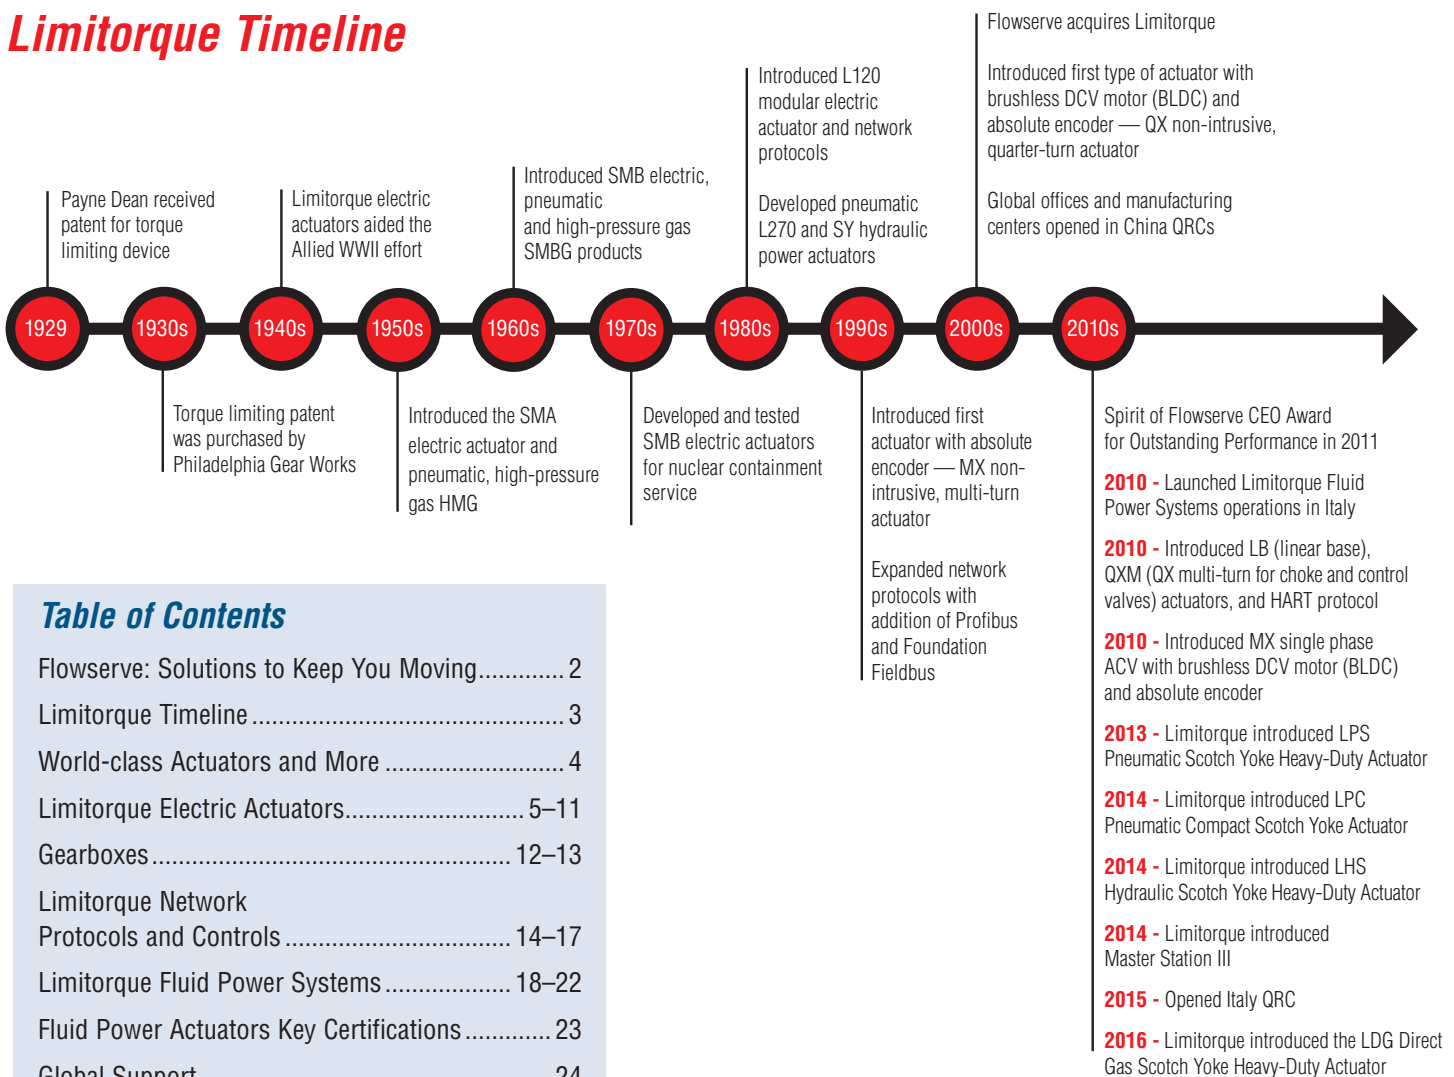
Limitorque Timeline

Payne Dean received patent for torque limiting device

Limitorque electric actuators aided the Allied WWII effort

Introduced SMB electric, pneumatic and high-pressure gas SMBG products

Introduced L120 modular electric actuator and network protocols

Developed pneumatic L270 and SY hydraulic power actuators

Flowserve acquires Limitorque

Introduced first type of actuator with brushless DCV motor (BLDC) and absolute encoder — QX non-intrusive, quarter-turn actuator

Global offices and manufacturing centers opened in China QRCs

1929 1930s 1940s 1950s 1960s 1970s 1980s 1990s 2000s 2010s

Torque limiting patent was purchased by Philadelphia Gear Works

Introduced the SMA electric actuator and pneumatic, high-pressure gas HMG

Developed and tested SMB electric actuators for nuclear containment service

Introduced first actuator with absolute encoder — MX non-intrusive, multi-turn actuator

Expanded network protocols with addition of Profibus and Foundation Fieldbus

Spirit of Flowserve CEO Award for Outstanding Performance in 2011

2010 - Launched Limitorque Fluid Power Systems operations in Italy

2010 - Introduced LB (linear base), QXM (QX multi-turn for choke and control valves) actuators, and HART protocol

2010 - Introduced MX single phase ACV with brushless DCV motor (BLDC) and absolute encoder

2013 - Limitorque introduced LPS Pneumatic Scotch Yoke Heavy-Duty Actuator

2014 - Limitorque introduced LPC Pneumatic Compact Scotch Yoke Actuator

2014 - Limitorque introduced LHS Hydraulic Scotch Yoke Heavy-Duty Actuator

2014 - Limitorque introduced Master Station III

2015 - Opened Italy QRC

2016 - Limitorque introduced the LDG Direct Gas Scotch Yoke Heavy-Duty Actuator

Table of Contents

Flowserve: Solutions to Keep You Moving............ 2
Limitorque Timeline............................................ 3
World-class Actuators and More .......................... 4
Limitorque Electric Actuators......................... 5–11
Gearboxes................................................... 12–13
Limitorque Network Protocols and Controls................................ 14–17
Limitorque Fluid Power Systems.................. 18–22
Fluid Power Actuators Key Certifications............ 23
Global Support.................................................. 24